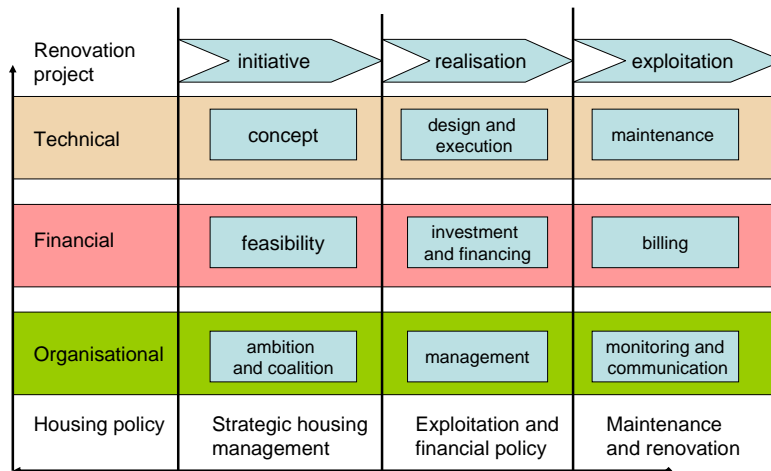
| Renovation project | initiative | realisation | exploitation |
|---|---|---|---|
| Technical | concept | design and execution | maintenance |
| Financial | feasibility | investment and financing | billing |
| Organisational | ambition and coalition | management | monitoring and communication |
| Housing policy | Strategic housing management | Exploitation and financial policy | Maintenance and renovation |